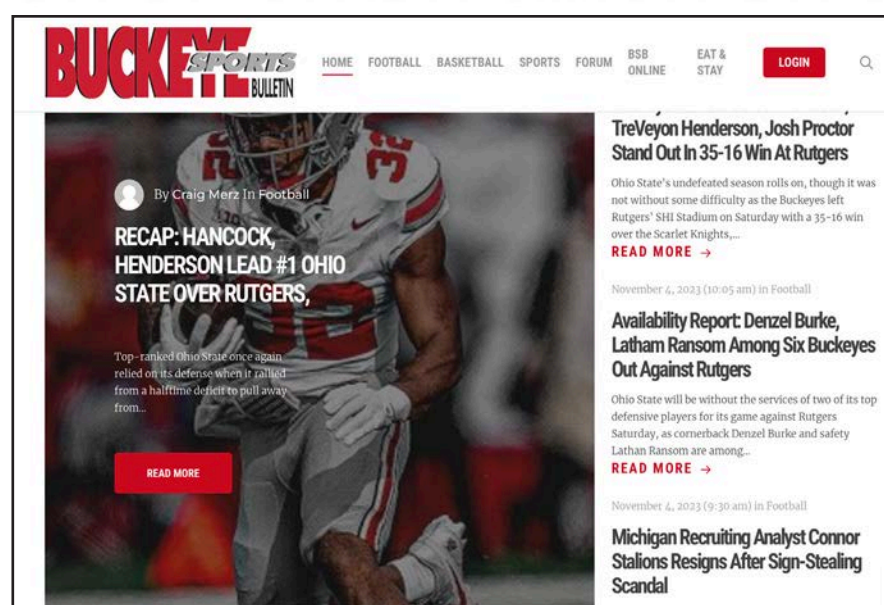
BUCKEYE SPORTS BULLETIN

HOME FOOTBALL BASKETBALL SPORTS FORUM BSB ONLINE EAT & STAY LOGIN

By Craig Merz In Football

RECAP: HANCOCK, HENDERSON LEAD #1 OHIO STATE OVER RUTGERS,

Top-ranked Ohio State once again relied on its defense when it rallied from a halftime deficit to pull away from...

READ MORE

TreVeyon Henderson, Josh Proctor Stand Out In 35-16 Win At Rutgers

Ohio State's undefeated season rolls on, though it was not without some difficulty as the Buckeyes left Rutgers' SHI Stadium on Saturday with a 35-16 win over the Scarlet Knights,...

READ MORE →

November 4, 2023 (10:05 am) in Football

Availability Report: Denzel Burke, Latham Ransom Among Six Buckeyes Out Against Rutgers

Ohio State will be without the services of two of its top defensive players for its game against Rutgers Saturday, as cornerback Denzel Burke and safety Lathan Ransom are among...

READ MORE →

November 4, 2023 (9:30 am) in Football

Michigan Recruiting Analyst Connor Stalions Resigns After Sign-Stealing Scandal